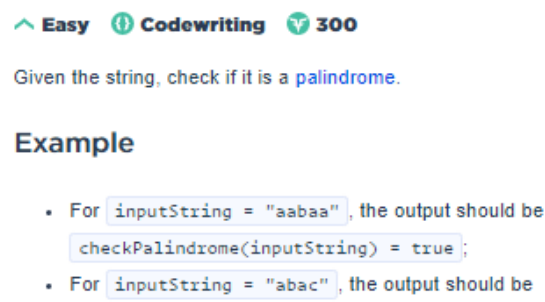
Easy Codewriting 300

Given the string, check if it is a palindrome.

Example

- For inputString = "aabaa", the output should be checkPalindrome(inputString) = true;
- For inputString = "abac", the output should be